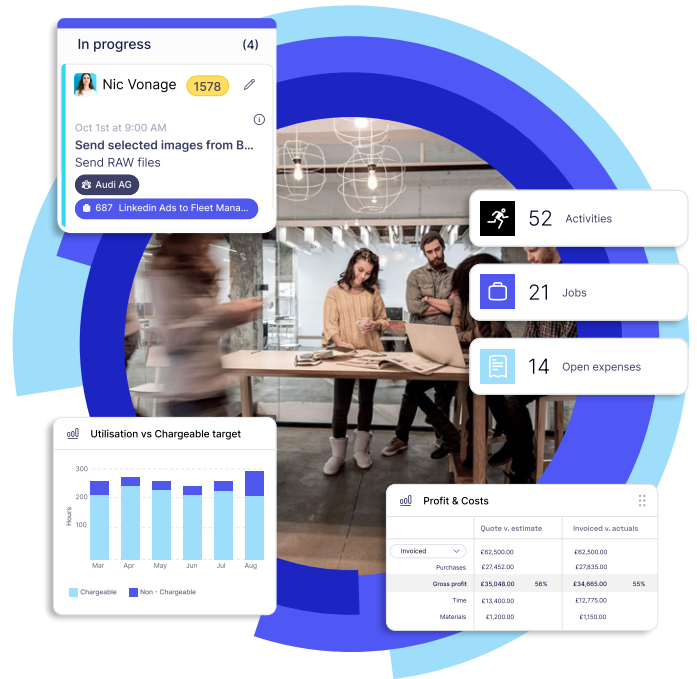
In progress (4)

Nic Vonage 1578

Oct 1st at 9:00 AM

Send selected images from B...

Send RAW files

Audi AG

687 Linkedin Ads to Fleet Mana...

52 Activities

21 Jobs

14 Open expenses

Utilisation vs Chargeable target

300
200
100

Hours

Mar Apr May Jun Jul Aug

Chargeable Non - Chargeable

Profit & Costs

| Invoiced | Quote v. estimate | | Invoiced v. actuals | |
|---|---|---|---|---|
| | £62,500.00 | | £62,500.00 | |
| Purchases | £27,452.00 | | £27,835.00 | |
| Gross profit | £35,048.00 | 56% | £34,665.00 | 55% |
| Time | £13,400.00 | | £12,775.00 | |
| Materials | £1,200.00 | | £1,150.00 | |